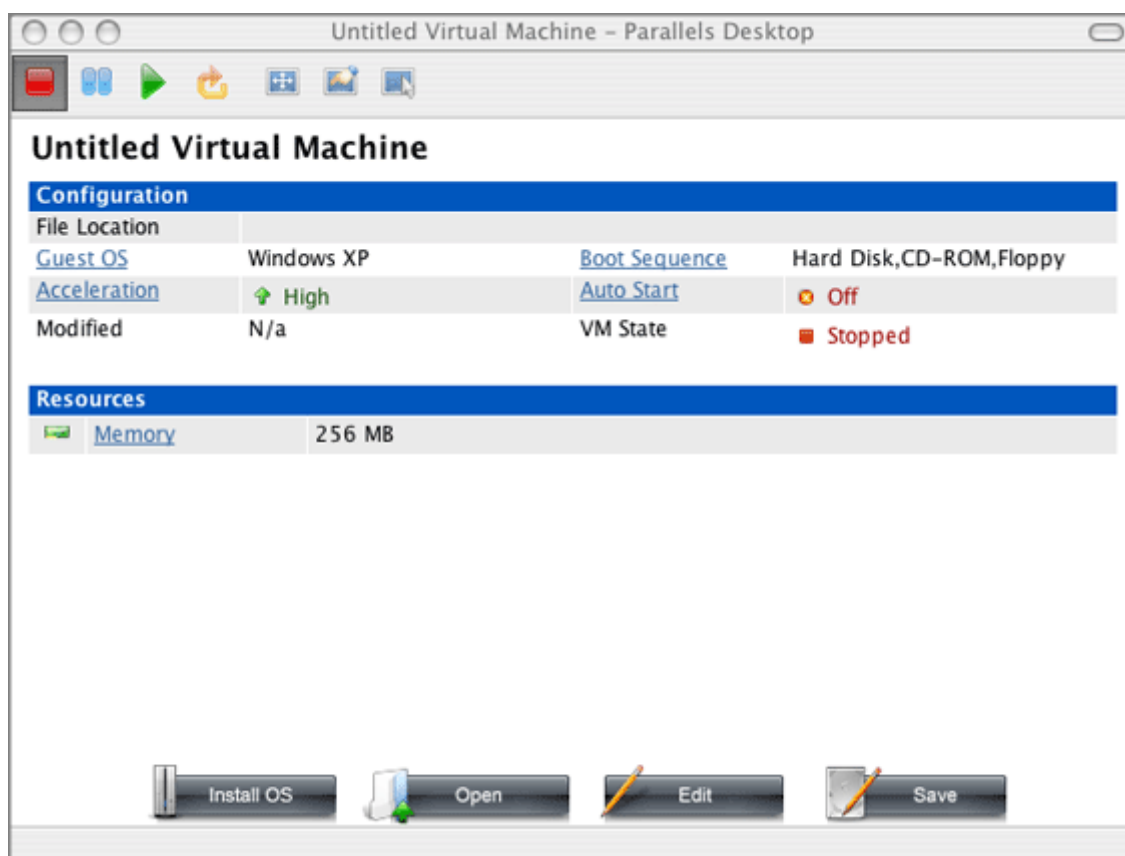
Untitled Virtual Machine - Parallels Desktop

Untitled Virtual Machine

Configuration

| File Location | | | |
|---|---|---|---|
| Guest OS | Windows XP | Boot Sequence | Hard Disk,CD-ROM,Floppy |
| Acceleration | High | Auto Start | Off |
| Modified | N/a | VM State | Stopped |

Resources

| Memory | 256 MB |
|---|---|

Install OS Open Edit Save